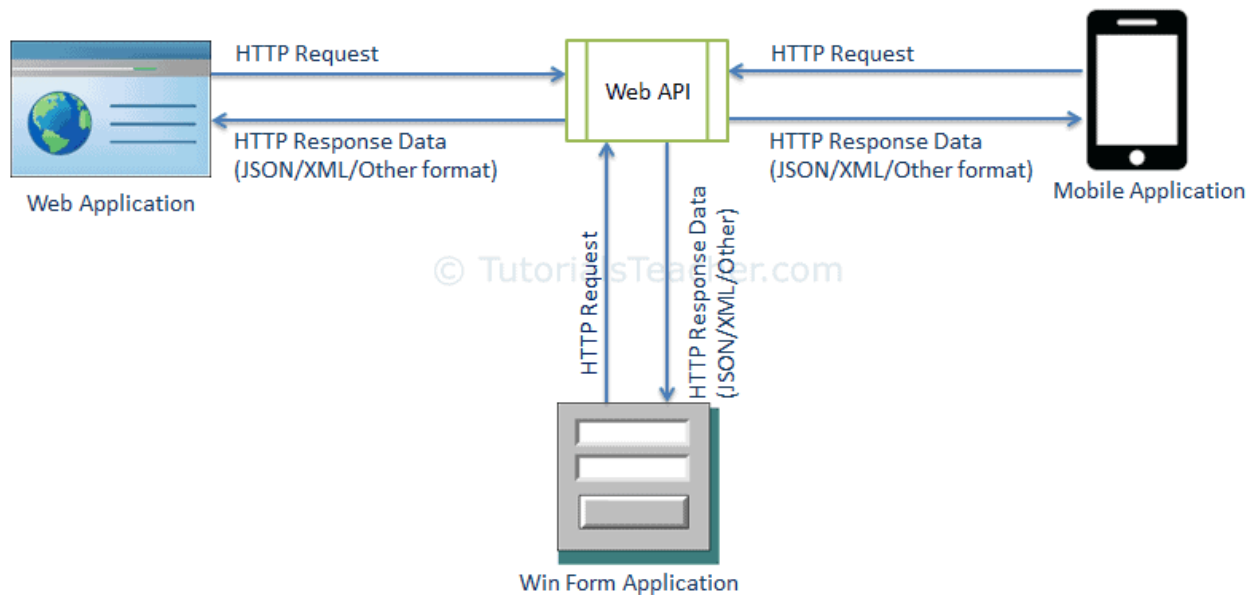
HTTP Request

Web API

HTTP Request

HTTP Response Data (JSON/XML/Other format)

HTTP Response Data (JSON/XML/Other format)

Web Application

Mobile Application

© TutorialsTeacher.com

HTTP Request

HTTP Response Data (JSON/XML/Other)

Win Form Application